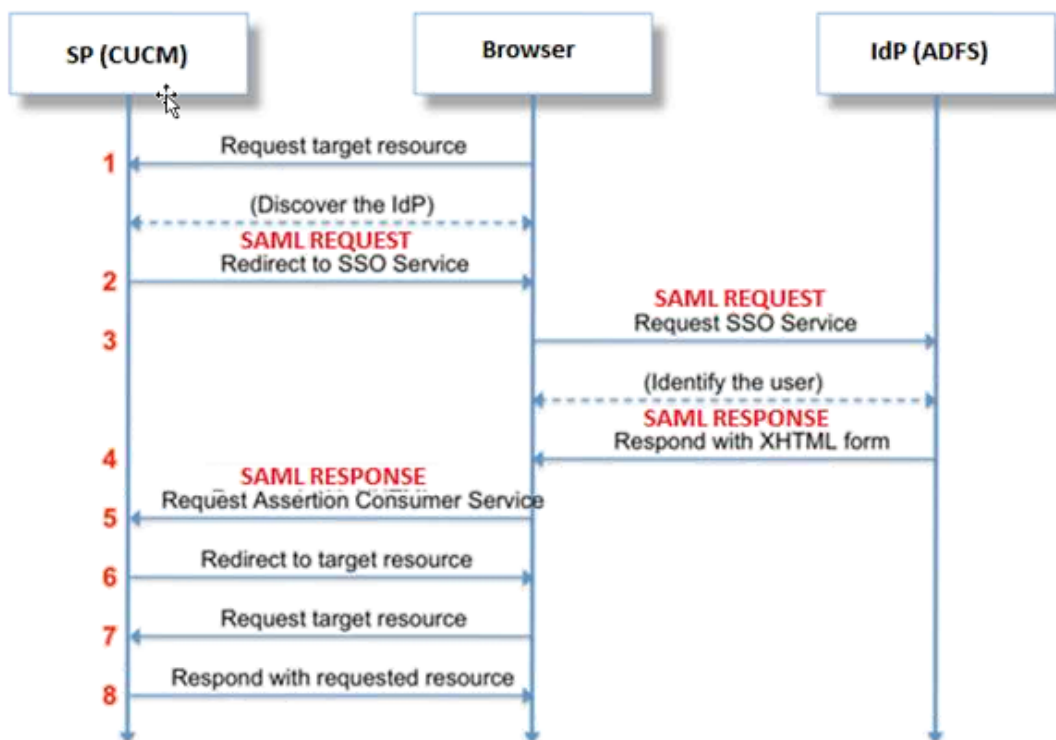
SP (CUCM)

Browser

IdP (ADFS)

1
Request target resource

(Discover the IdP)

SAML REQUEST
Redirect to SSO Service
2

SAML REQUEST
Request SSO Service
3

(Identify the user)

SAML RESPONSE
Respond with XHTML form
4

SAML RESPONSE
Request Assertion Consumer Service
5

6
Redirect to target resource

7
Request target resource

8
Respond with requested resource